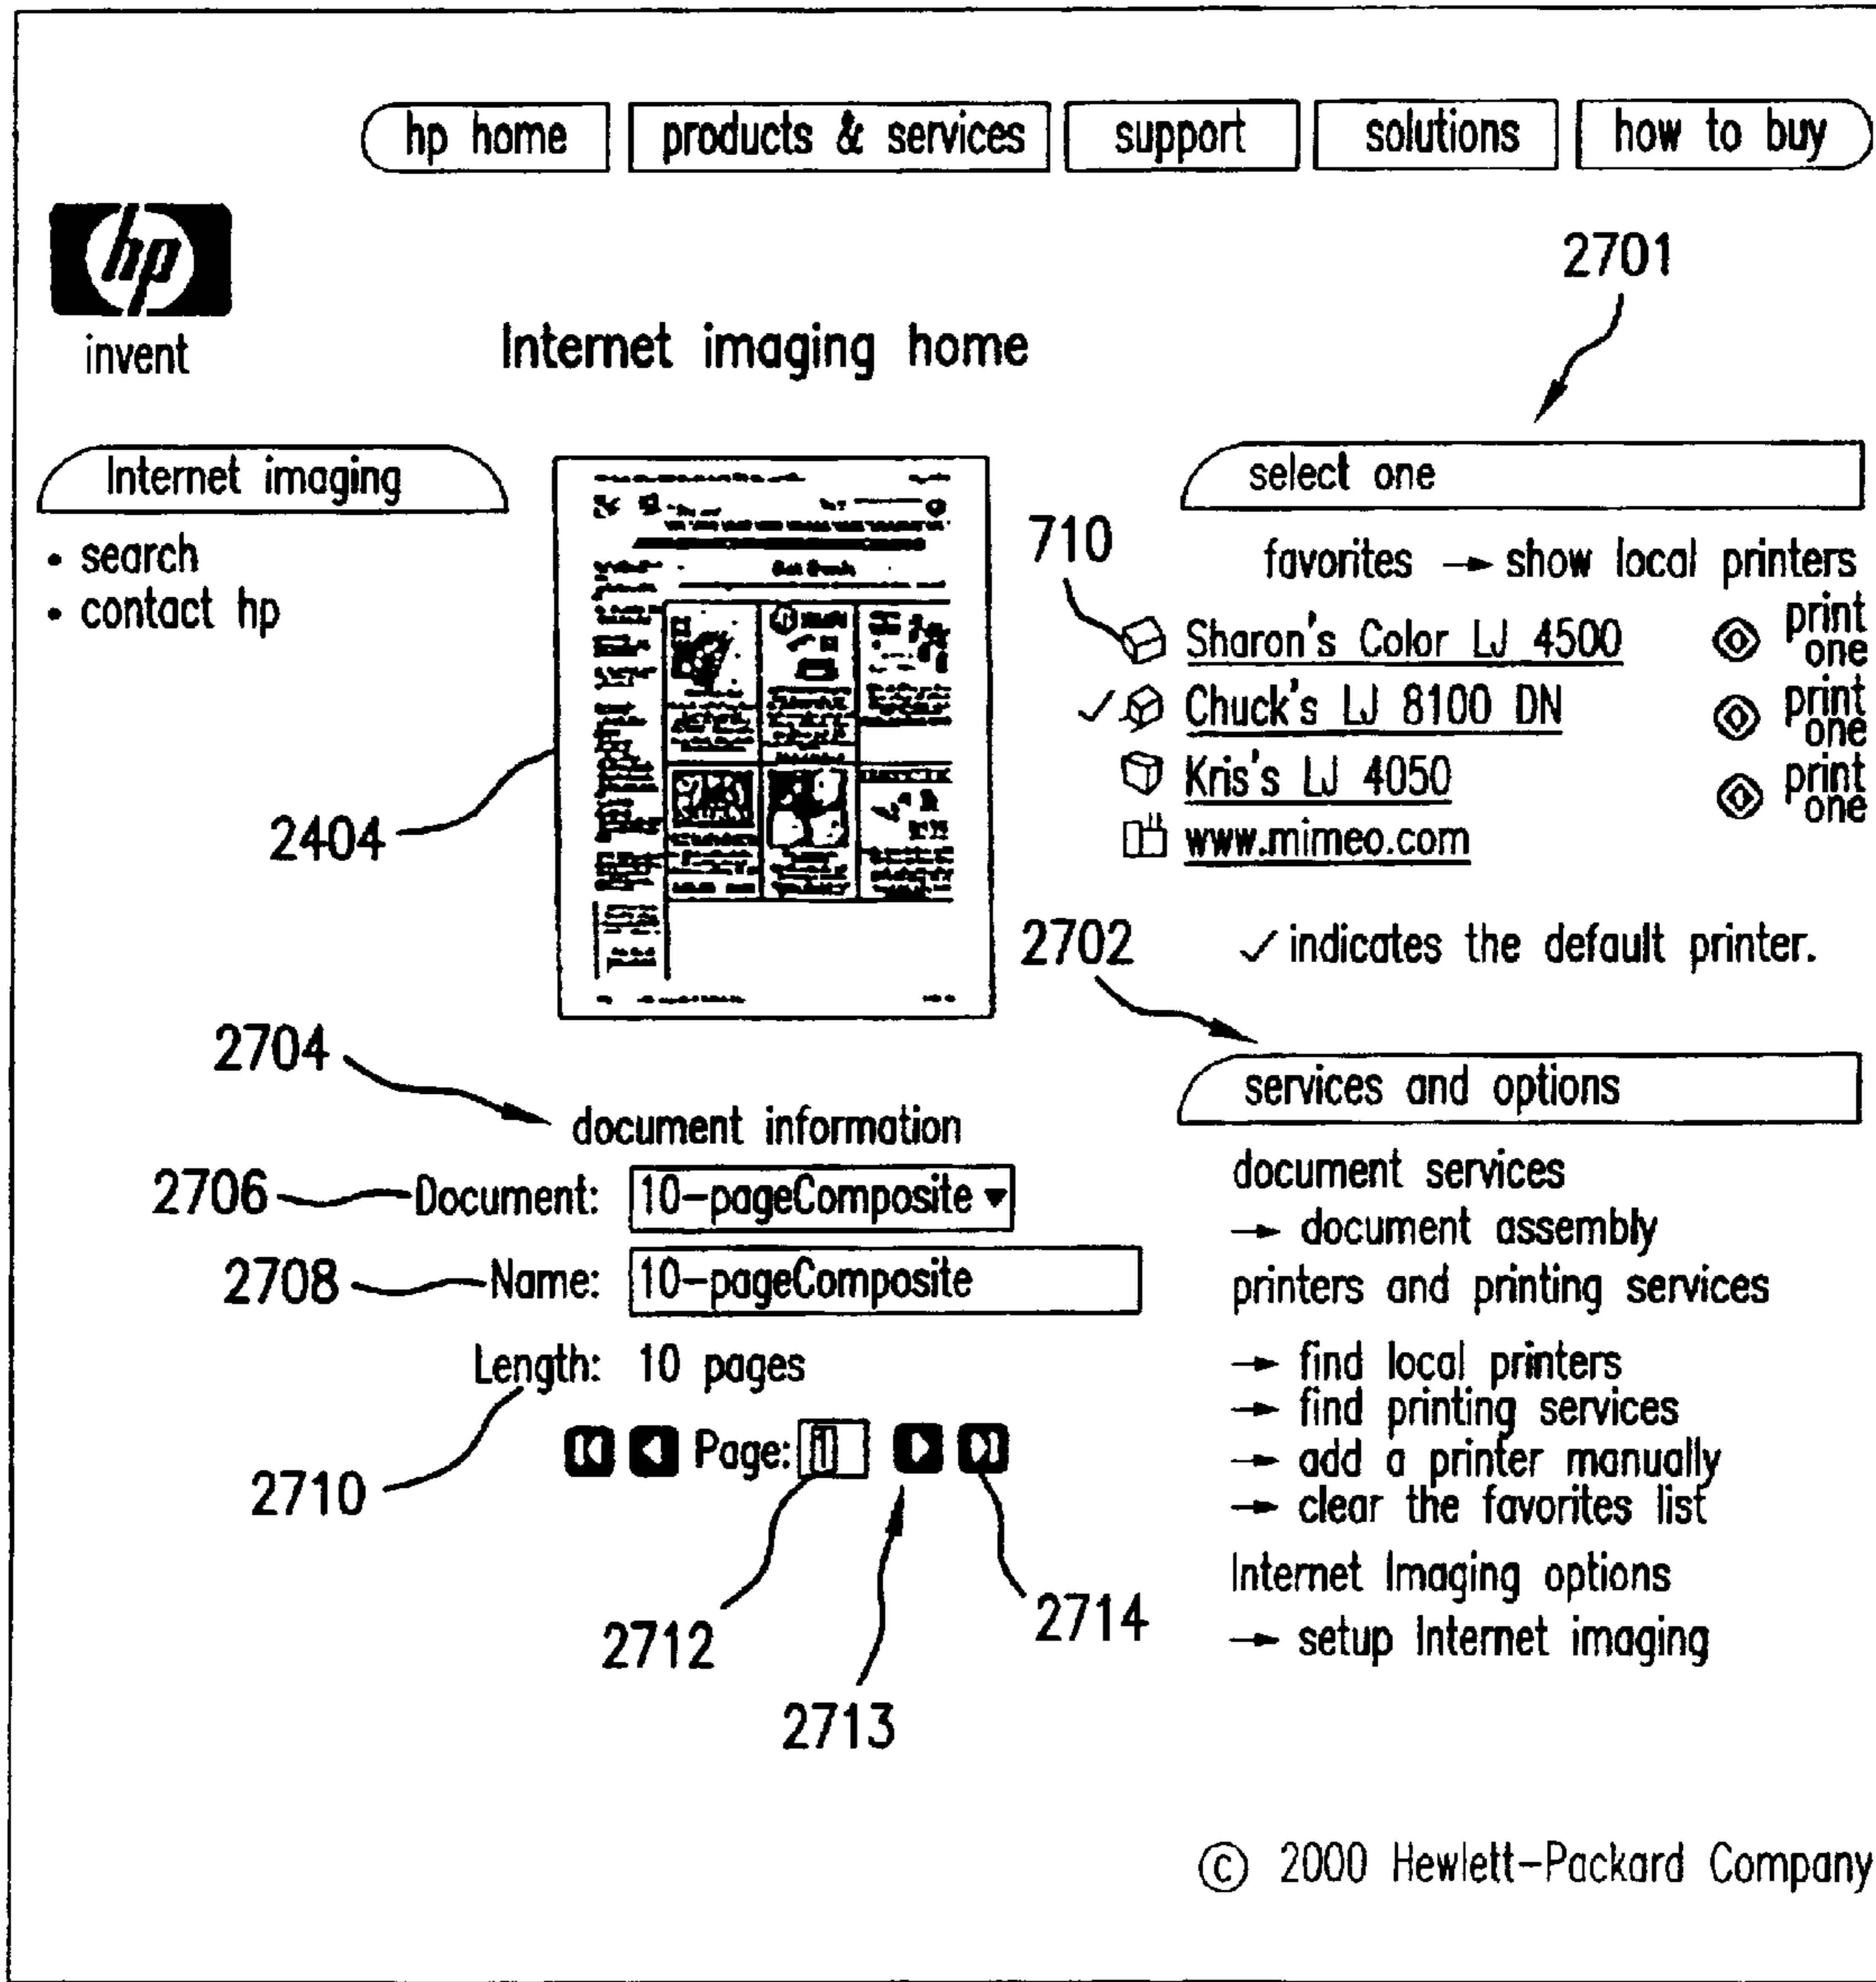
hp home | products & services | support | solutions | how to buy

hp
invent

Internet imaging home

2701

Internet imaging
• search
• contact hp

select one

710

favorites → show local printers

Sharon's Color LJ 4500 print one
✓ Chuck's LJ 8100 DN print one
Kris's LJ 4050 print one
www.mimeo.com

2404

2702 ✓ indicates the default printer.

2704

services and options

document information

2706 Document: 10–pageComposite ▾

2708 Name: 10–pageComposite

Length: 10 pages

2710

Page: 1

2712 2713 2714

document services
→ document assembly
printers and printing services
→ find local printers
→ find printing services
→ add a printer manually
→ clear the favorites list
Internet Imaging options
→ setup Internet imaging

© 2000 Hewlett–Packard Company